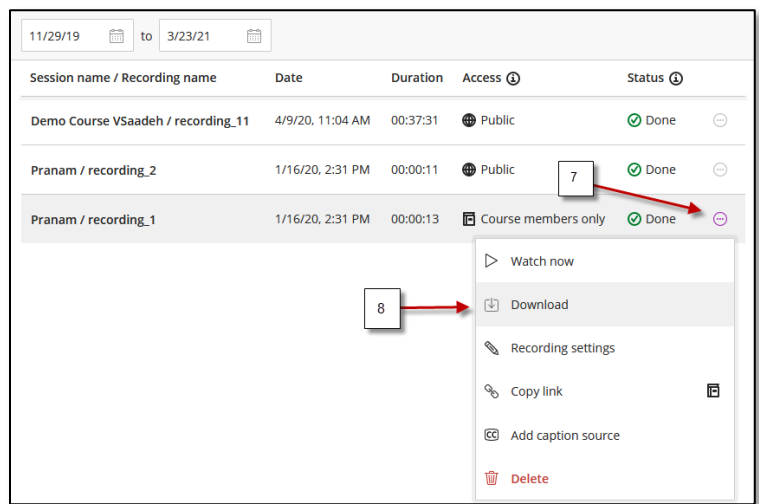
11/29/19 to 3/23/21

| Session name / Recording name | Date | Duration | Access | Status |
|---|---|---|---|---|
| Demo Course VSaadeh / recording_11 | 4/9/20, 11:04 AM | 00:37:31 | Public | Done |
| Pranam / recording_2 | 1/16/20, 2:31 PM | 00:00:11 | Public | Done |
| Pranam / recording_1 | 1/16/20, 2:31 PM | 00:00:13 | Course members only | Done |

7

8

Watch now
Download
Recording settings
Copy link
Add caption source
Delete